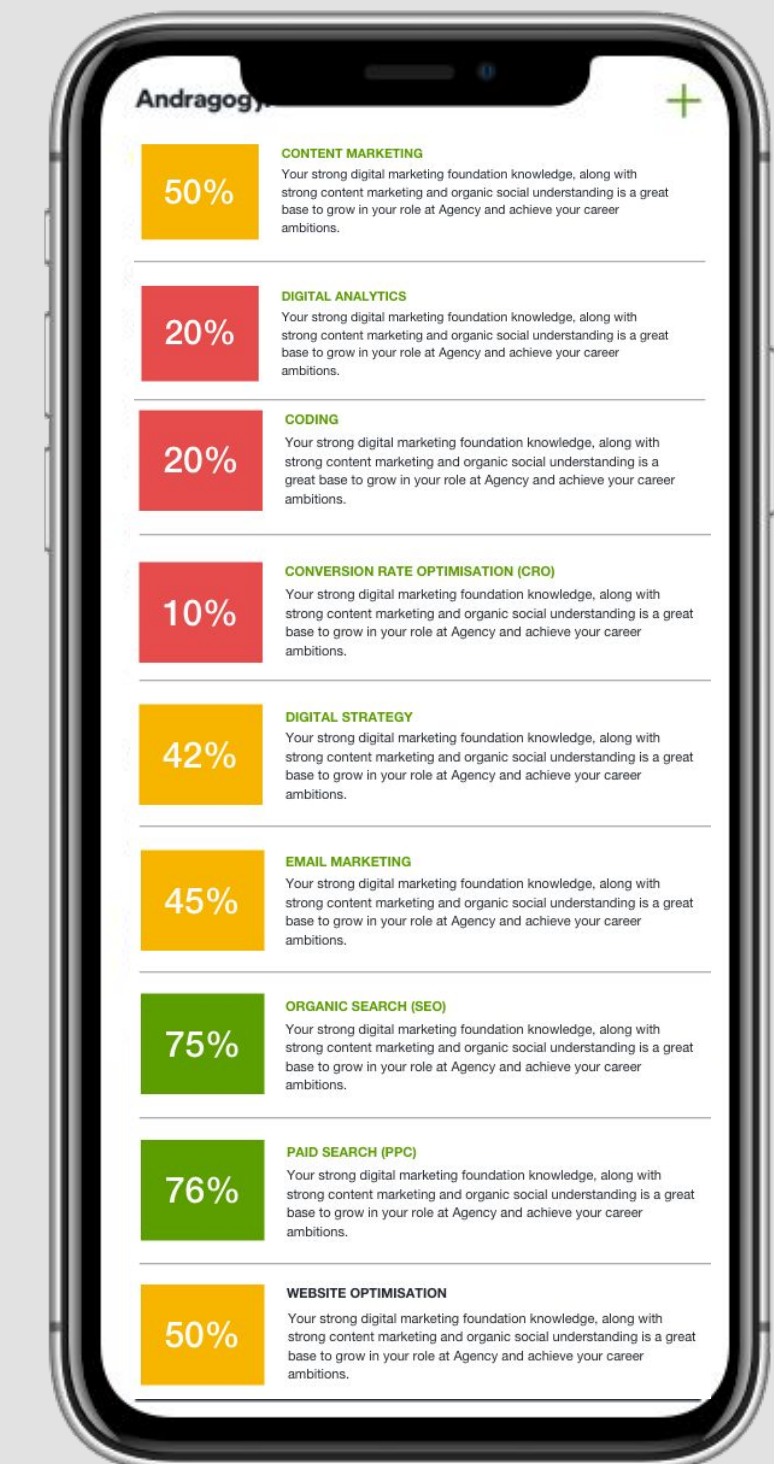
Andragogy

+

50%

CONTENT MARKETING

Your strong digital marketing foundation knowledge, along with strong content marketing and organic social understanding is a great base to grow in your role at Agency and achieve your career ambitions.

20%

DIGITAL ANALYTICS

Your strong digital marketing foundation knowledge, along with strong content marketing and organic social understanding is a great base to grow in your role at Agency and achieve your career ambitions.

20%

CODING

Your strong digital marketing foundation knowledge, along with strong content marketing and organic social understanding is a great base to grow in your role at Agency and achieve your career ambitions.

10%

CONVERSION RATE OPTIMISATION (CRO)

Your strong digital marketing foundation knowledge, along with strong content marketing and organic social understanding is a great base to grow in your role at Agency and achieve your career ambitions.

42%

DIGITAL STRATEGY

Your strong digital marketing foundation knowledge, along with strong content marketing and organic social understanding is a great base to grow in your role at Agency and achieve your career ambitions.

45%

EMAIL MARKETING

Your strong digital marketing foundation knowledge, along with strong content marketing and organic social understanding is a great base to grow in your role at Agency and achieve your career ambitions.

75%

ORGANIC SEARCH (SEO)

Your strong digital marketing foundation knowledge, along with strong content marketing and organic social understanding is a great base to grow in your role at Agency and achieve your career ambitions.

76%

PAID SEARCH (PPC)

Your strong digital marketing foundation knowledge, along with strong content marketing and organic social understanding is a great base to grow in your role at Agency and achieve your career ambitions.

50%

WEBSITE OPTIMISATION

Your strong digital marketing foundation knowledge, along with strong content marketing and organic social understanding is a great base to grow in your role at Agency and achieve your career ambitions.